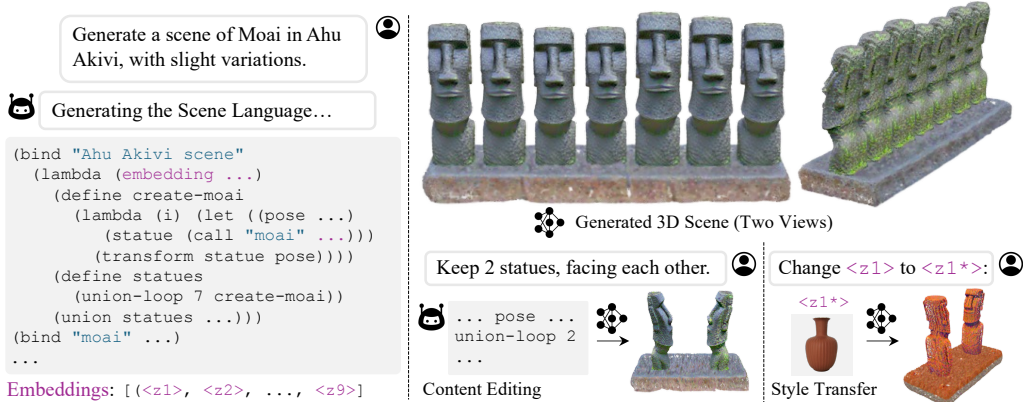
Generate a scene of Moai in Ahu Akivi, with slight variations.

Generating the Scene Language…

(bind "Ahu Akivi scene"
  (lambda (embedding ...)
    (define create-moai
      (lambda (i) (let ((pose ...)
        (statue (call "moai" ...)))
        (transform statue pose))))
    (define statues
      (union-loop 7 create-moai))
    (union statues ...)))
(bind "moai" ...)
...

Embeddings: [(<z1>, <z2>, ..., <z9>]

Generated 3D Scene (Two Views)

Keep 2 statues, facing each other.

... pose ...
union-loop 2
...

Content Editing

Change <z1> to <z1*>:

<z1*>

Style Transfer